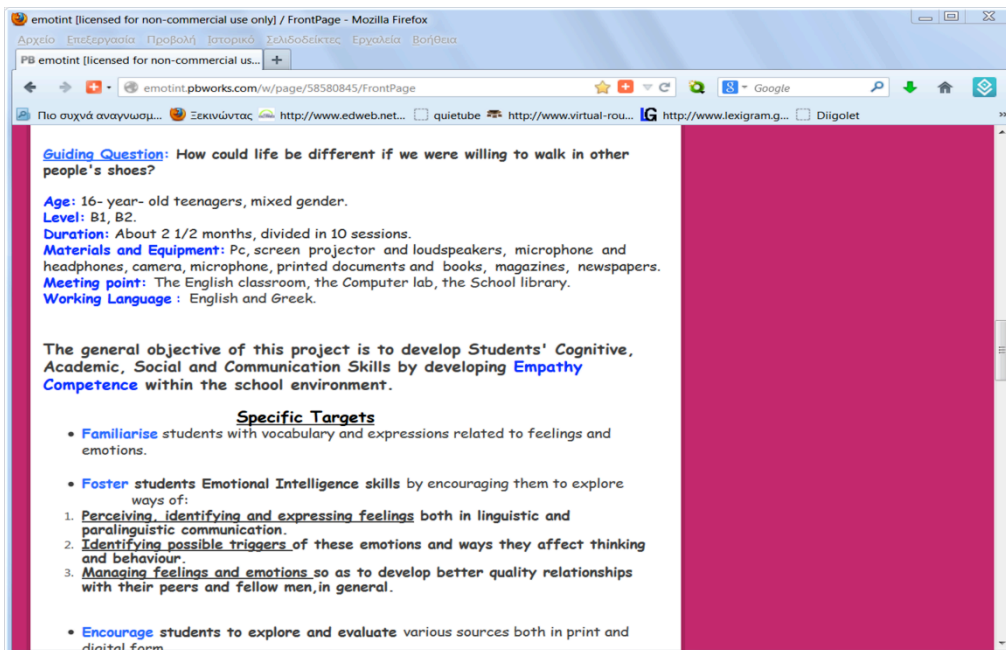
emotint [licensed for non-commercial use only] / FrontPage - Mozilla Firefox

Αρχείο Επεξεργασία Προβολή Ιστορικό Σελιδοδείκτες Εργαλεία Βοήθεια

PB emotint [licensed for non-commercial us... +

emotint.pbworks.com/w/page/58580845/FrontPage

Google

Πιο συχνά αναγνωσμ... Ξεκινώντας http://www.edweb.net... quietube http://www.virtual-rou... http://www.lexigram.g... Diigolet

Guiding Question: How could life be different if we were willing to walk in other people's shoes?

Age: 16- year- old teenagers, mixed gender.
Level: B1, B2.
Duration: About 2 1/2 months, divided in 10 sessions.
Materials and Equipment: Pc, screen projector and loudspeakers, microphone and headphones, camera, microphone, printed documents and books, magazines, newspapers.
Meeting point: The English classroom, the Computer lab, the School library.
Working Language : English and Greek.

The general objective of this project is to develop Students' Cognitive, Academic, Social and Communication Skills by developing Empathy Competence within the school environment.

Specific Targets

• Familiarise students with vocabulary and expressions related to feelings and emotions.

• Foster students Emotional Intelligence skills by encouraging them to explore ways of:
1. Perceiving, identifying and expressing feelings both in linguistic and paralinguistic communication.
2. Identifying possible triggers of these emotions and ways they affect thinking and behaviour.
3. Managing feelings and emotions so as to develop better quality relationships with their peers and fellow men,in general.

• Encourage students to explore and evaluate various sources both in print and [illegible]